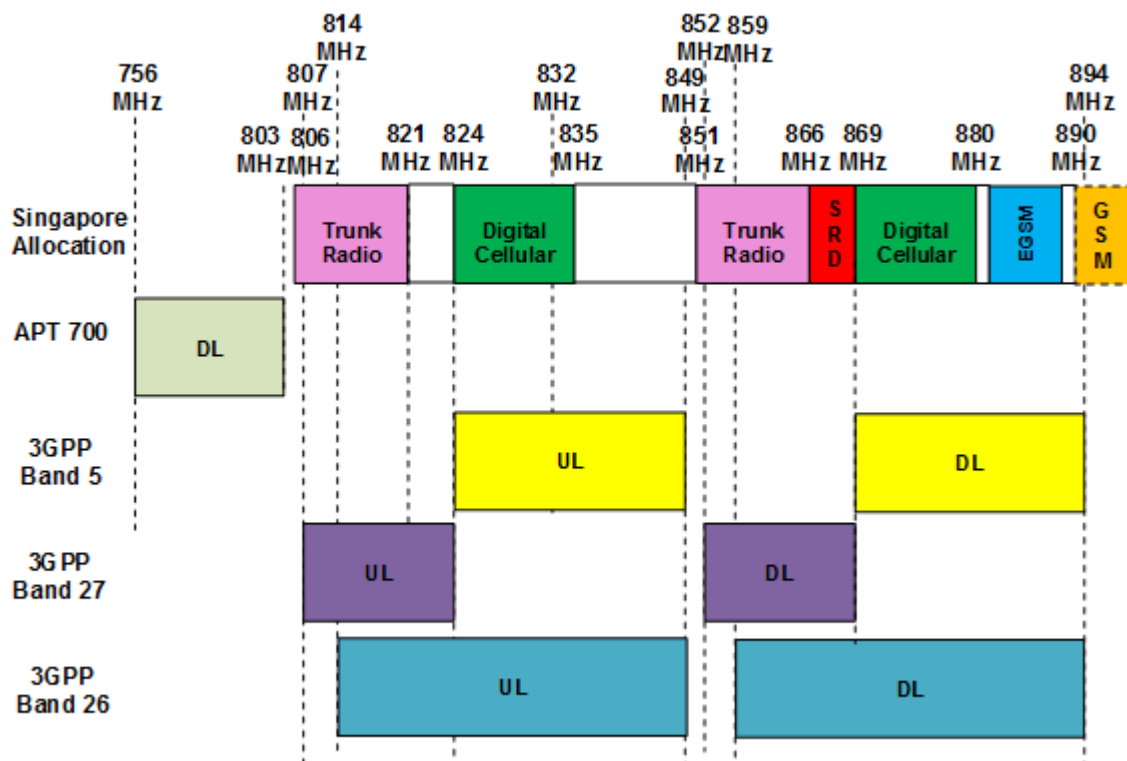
814 MHz
852 MHz
859 MHz
756 MHz
807 MHz
832 MHz
849 MHz
894 MHz
803 MHz
806 MHz
821 MHz
824 MHz
835 MHz
851 MHz
866 MHz
869 MHz
880 MHz
890 MHz

Singapore Allocation
Trunk Radio
Digital Cellular
Trunk Radio
S R D
Digital Cellular
EGSM
G S M

APT 700
DL

3GPP Band 5
UL
DL

3GPP Band 27
UL
DL

3GPP Band 26
UL
DL